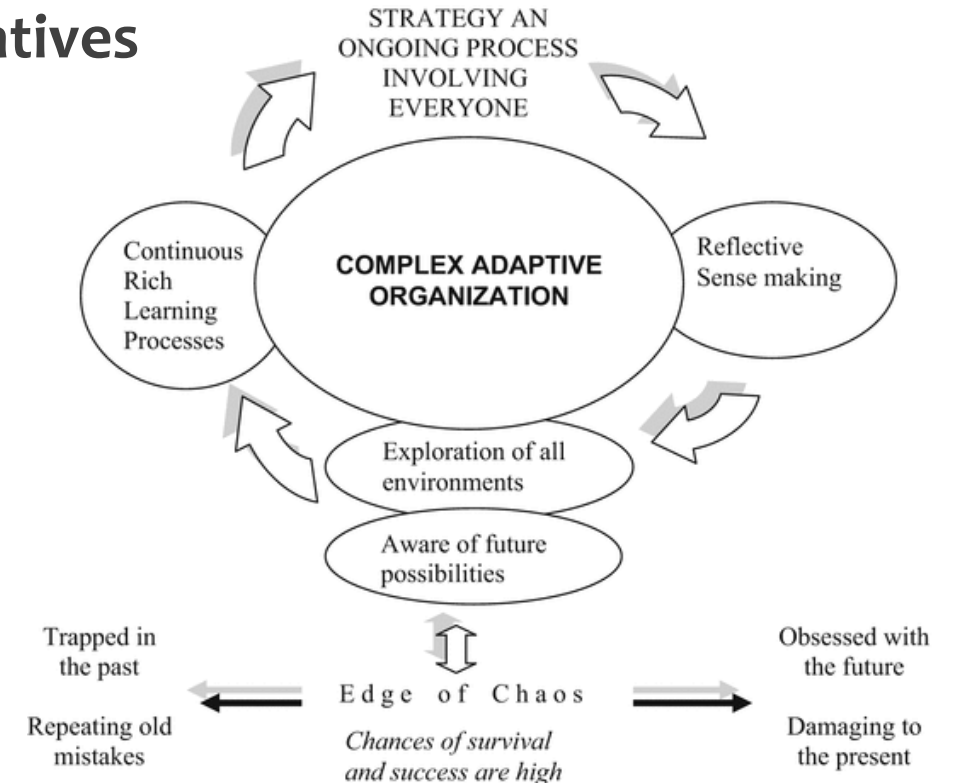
atives

STRATEGY AN ONGOING PROCESS INVOLVING EVERYONE

Continuous Rich Learning Processes

COMPLEX ADAPTIVE ORGANIZATION

Reflective Sense making

Exploration of all environments

Aware of future possibilities

Trapped in the past

Repeating old mistakes

Edge of Chaos

Chances of survival and success are high

Obsessed with the future

Damaging to the present